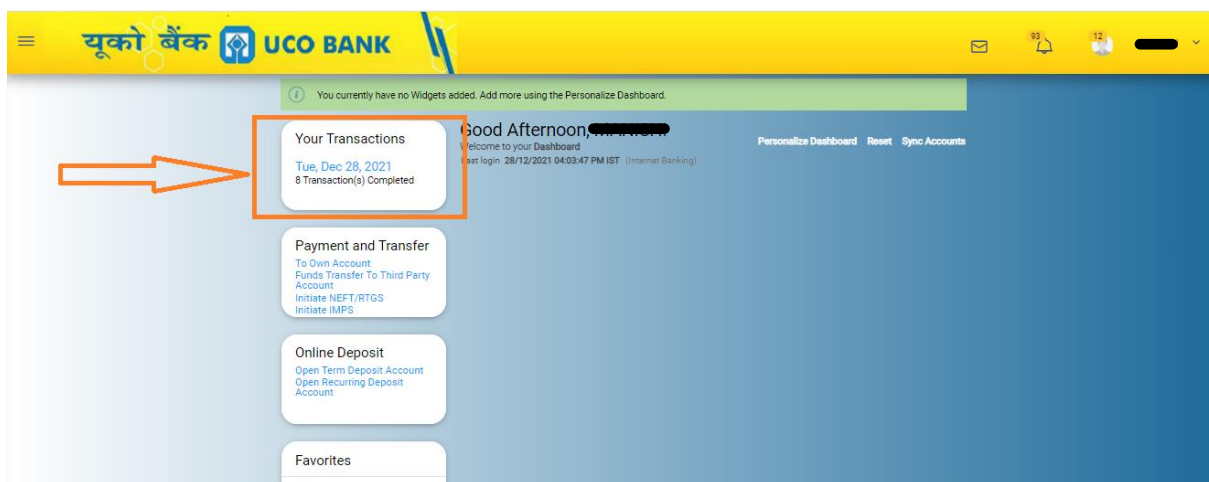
यूको बैंक UCO BANK

93

12

You currently have no Widgets added. Add more using the Personalize Dashboard.

Your Transactions
Tue, Dec 28, 2021
8 Transaction(s) Completed

Good Afternoon, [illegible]
Welcome to your Dashboard
Last login 28/12/2021 04:03:47 PM IST (Internet Banking)

Personalize Dashboard Reset Sync Accounts

Payment and Transfer
To Own Account
Funds Transfer To Third Party Account
Initiate NEFT/RTGS
Initiate IMPS

Online Deposit
Open Term Deposit Account
Open Recurring Deposit Account

Favorites